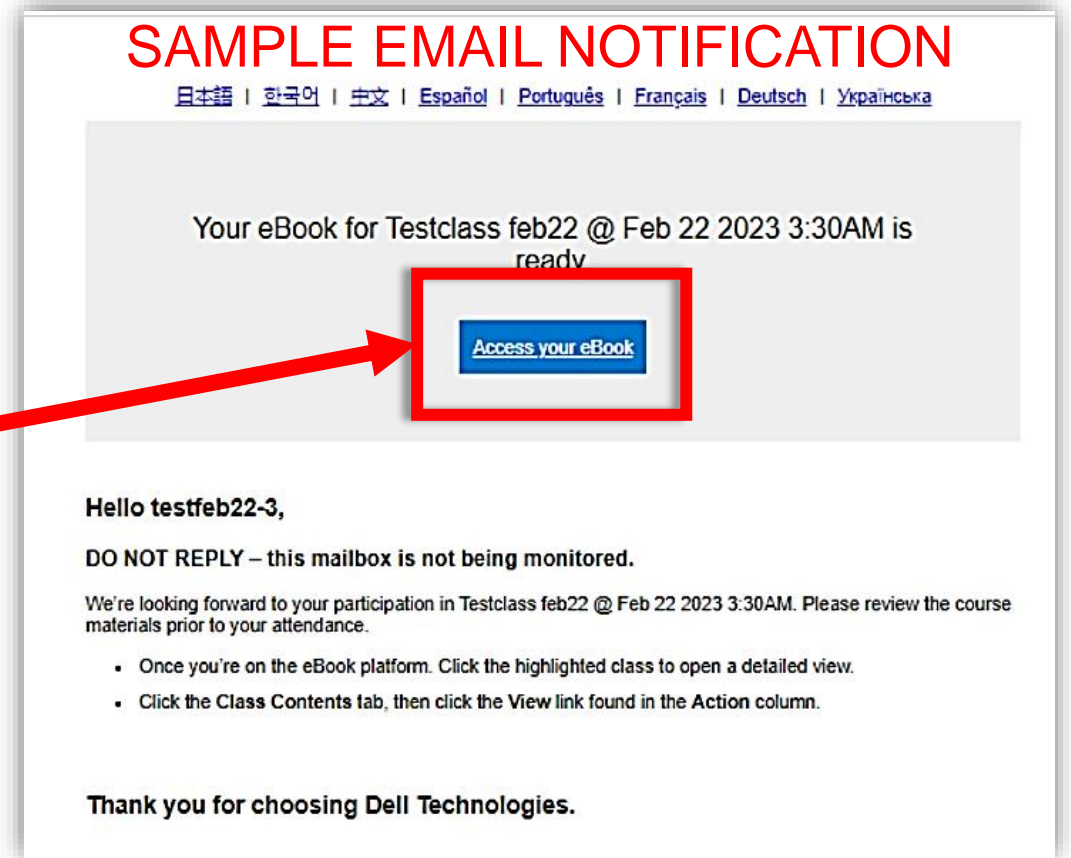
SAMPLE EMAIL NOTIFICATION

日本語 | 한국어 | 中文 | Español | Português | Français | Deutsch | Українська

Your eBook for Testclass feb22 @ Feb 22 2023 3:30AM is ready

Access your eBook

Hello testfeb22-3,

DO NOT REPLY – this mailbox is not being monitored.

We're looking forward to your participation in Testclass feb22 @ Feb 22 2023 3:30AM. Please review the course materials prior to your attendance.

- Once you're on the eBook platform. Click the highlighted class to open a detailed view.
- Click the Class Contents tab, then click the View link found in the Action column.

Thank you for choosing Dell Technologies.